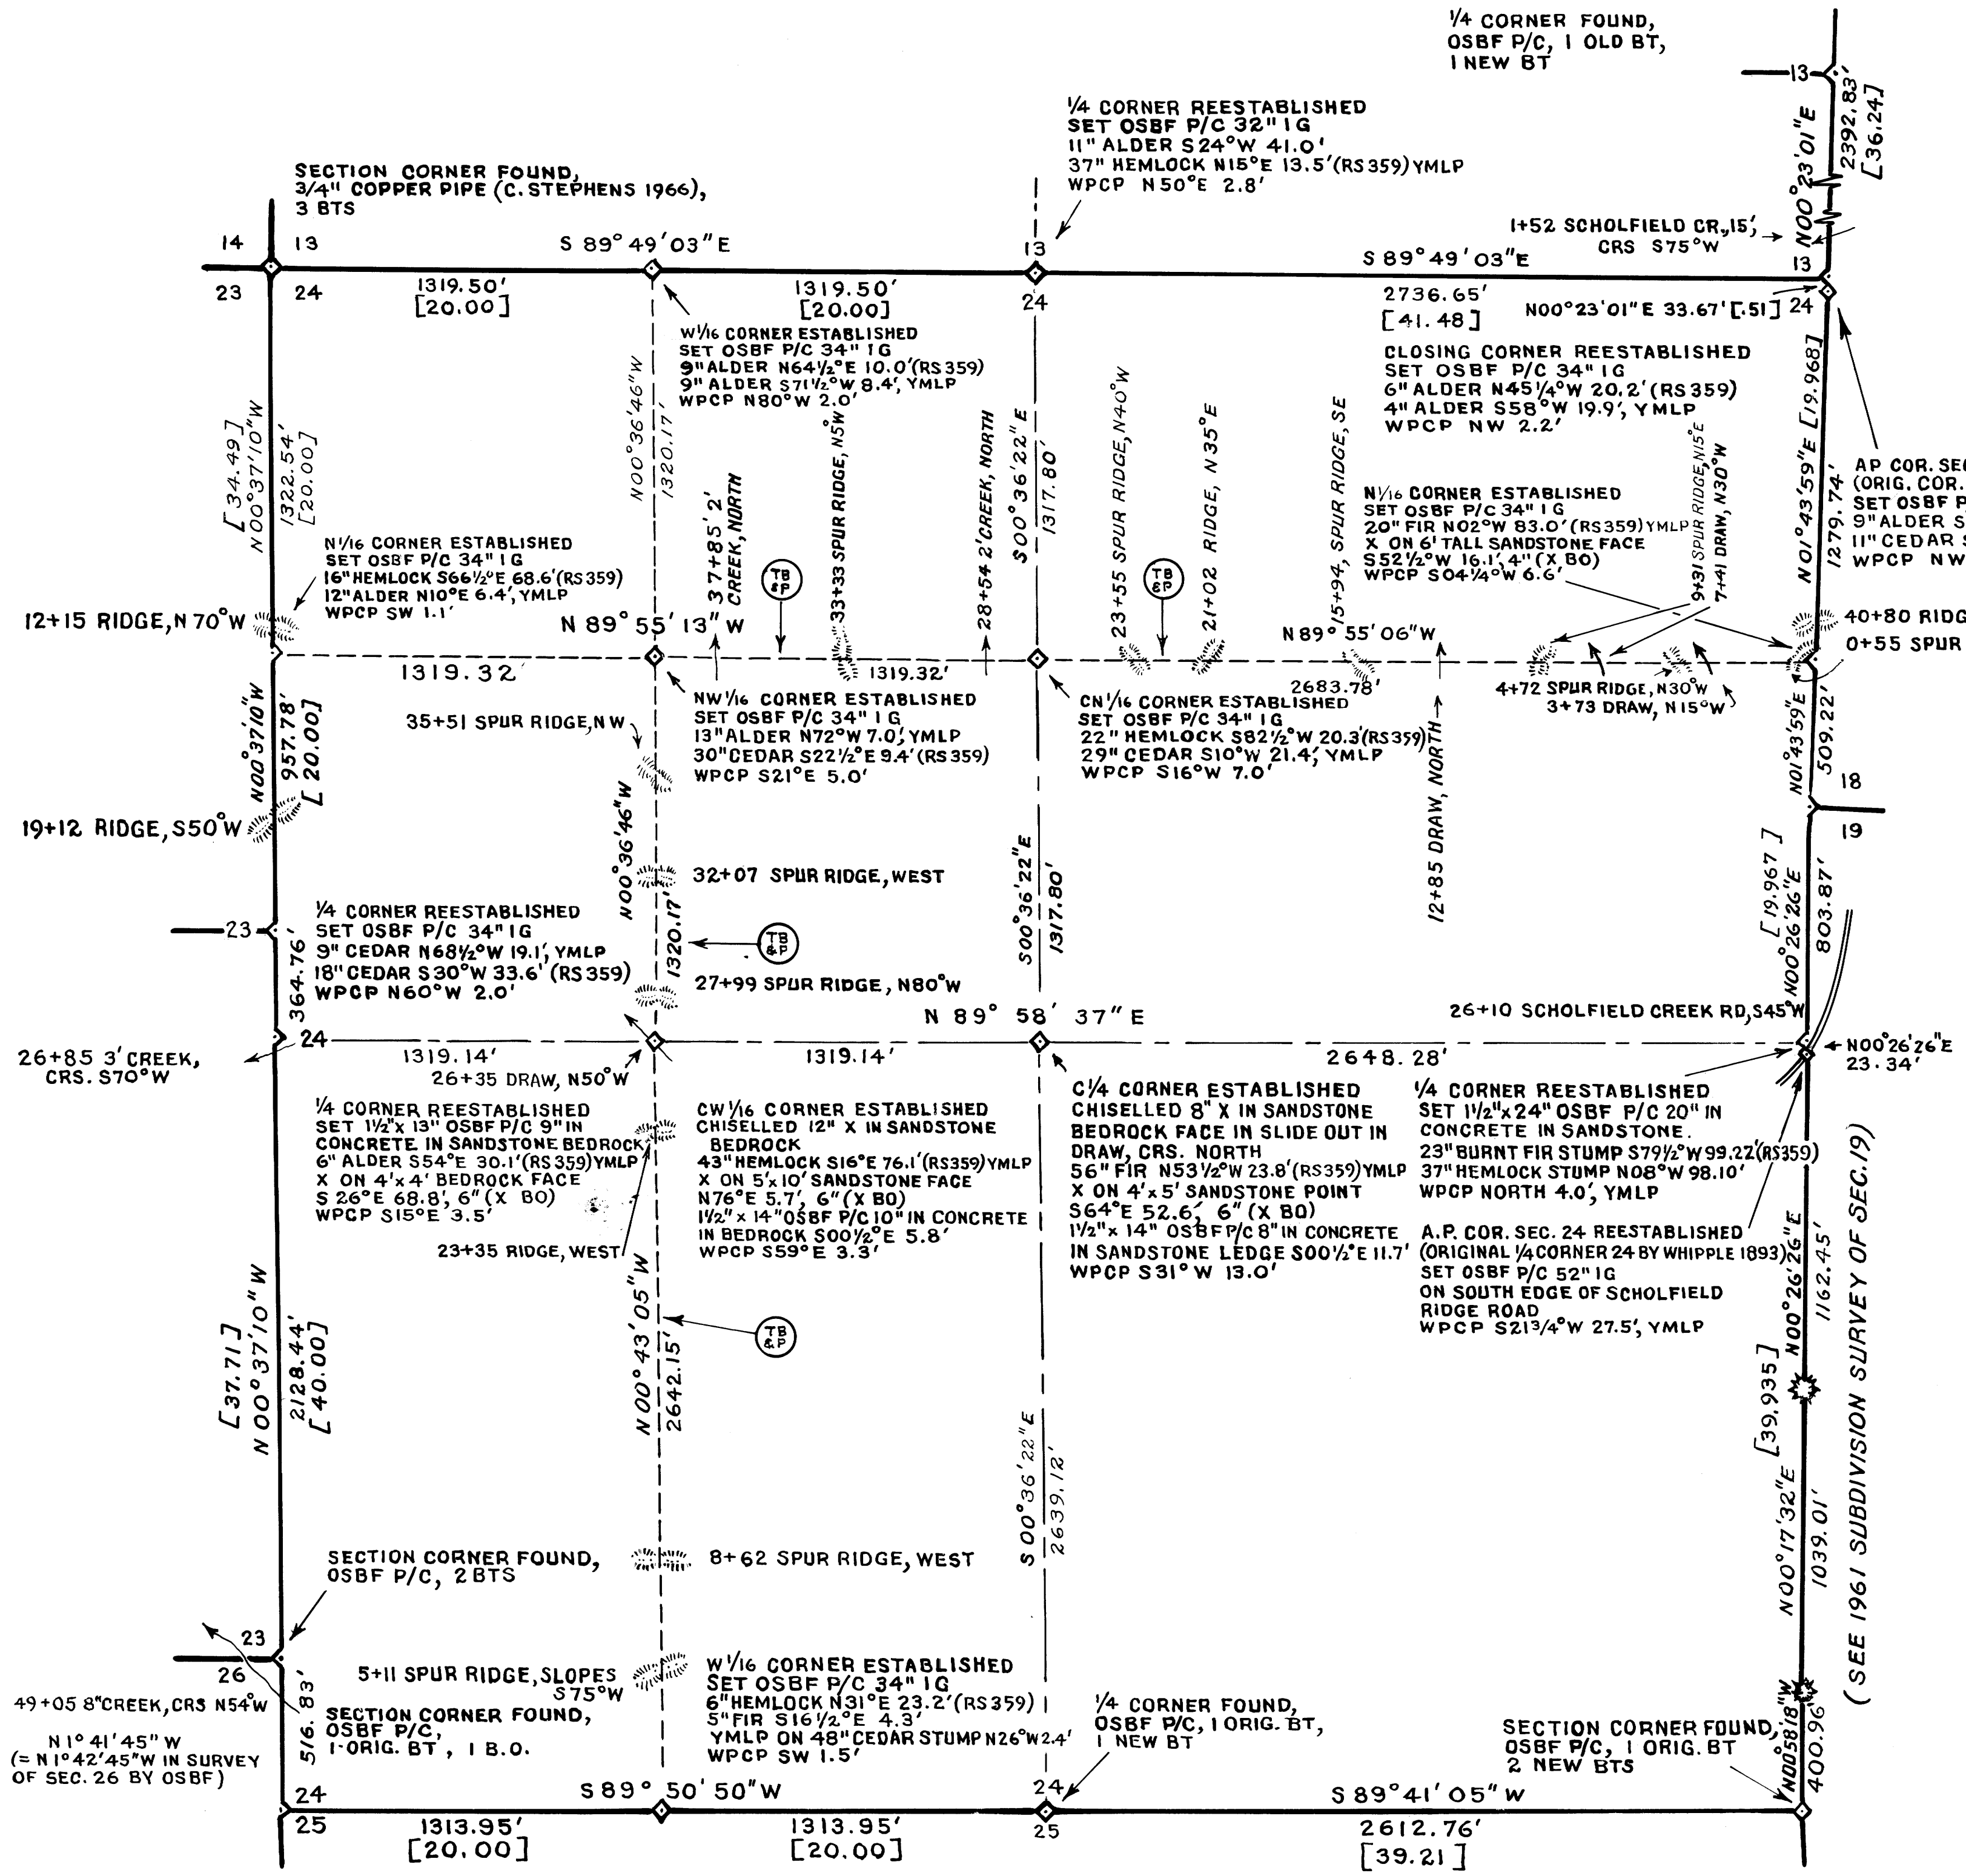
1/4 CORNER FOUND, OSBF P/C, 1 OLD BT, 1 NEW BT

1/4 CORNER REESTABLISHED
SET OSBF P/C 32" 1G
11" ALDER S24°W 41.0'
37" HEMLOCK N15°E 13.5'(RS359) YMLP
WPCP N50°E 2.8'

SECTION CORNER FOUND,
3/4" COPPER PIPE (C. STEPHENS 1966),
3 BTS

14 13 23 24

S 89° 49' 03" E

13 24

1319.50'
[20.00]

1319.50'
[20.00]

S 89° 49' 03" E

2736.65'
[41.48]

1+52 SCHOLFIELD CR., 15', CRS S75°W

13

N00°23'01"E

2392.83'
[36.24]

13 24

N00°23'01"E 33.67' [.51]

W1/16 CORNER ESTABLISHED
SET OSBF P/C 34" 1G
9" ALDER N64½°E 10.0'(RS359)
9" ALDER S71½°W 8.4', YMLP
WPCP N80°W 2.0'

CLOSING CORNER REESTABLISHED
SET OSBF P/C 34" 1G
6" ALDER N45¼°W 20.2'(RS359)
4" ALDER S58°W 19.9', YMLP
WPCP NW 2.2'

N00°36'46"W
1320.17'

[34.49]
N00°37'10"W
1322.54'
[20.00]

37+85 2' CREEK, NORTH

33+33 SPUR RIDGE, N5W

28+54 2' CREEK, NORTH

S00°36'22"E
1317.80'

23+55 SPUR RIDGE, N40°W

21+02 RIDGE, N35°E

15+94 SPUR RIDGE, SE

9+31 SPUR RIDGE, N15°E

7+41 DRAW, N30°W

N01°43'59"E [19.968]
1279.74'

AP COR. SE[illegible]
(ORIG. COR.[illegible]
SET OSBF P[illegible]
9" ALDER S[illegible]
11" CEDAR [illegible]
WPCP NW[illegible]

N1/16 CORNER ESTABLISHED
SET OSBF P/C 34" 1G
16" HEMLOCK S66½°E 68.6'(RS359)
12" ALDER N10°E 6.4', YMLP
WPCP SW 1.1'

TB &P

TB &P

N1/16 CORNER ESTABLISHED
SET OSBF P/C 34" 1G
20" FIR N02°W 83.0'(RS359) YMLP
X ON 6' TALL SANDSTONE FACE
S52½°W 16.1', 4" (X BO)
WPCP S04¼°W 6.6'

12+15 RIDGE, N 70°W

N 89° 55' 13" W

N 89° 55' 06" W

40+80 RIDG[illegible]
0+55 SPUR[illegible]

1319.32'

1319.32'

2683.78'

4+72 SPUR RIDGE, N30°W
3+73 DRAW, N15°W

N00°37'10"W
957.78'
[20.00]

35+51 SPUR RIDGE, NW

NW1/16 CORNER ESTABLISHED
SET OSBF P/C 34" 1G
13" ALDER N72°W 7.0', YMLP
30" CEDAR S22½°E 9.4'(RS359)
WPCP S21°E 5.0'

CN1/16 CORNER ESTABLISHED
SET OSBF P/C 34" 1G
22" HEMLOCK S82½°W 20.3'(RS359)
29" CEDAR S10°W 21.4', YMLP
WPCP S16°W 7.0'

N01°43'59"E
509.22'

18 19

19+12 RIDGE, S50°W

N00°36'46"W
1320.17'

32+07 SPUR RIDGE, WEST

S00°36'22"E
1317.80'

12+85 DRAW, NORTH

[19.967]
N00°26'26"E
803.87'

1/4 CORNER REESTABLISHED
SET OSBF P/C 34" 1G
9" CEDAR N68½°W 19.1', YMLP
18" CEDAR S30°W 33.6' (RS359)
WPCP N60°W 2.0'

23

364.76'

TB &P

27+99 SPUR RIDGE, N80°W

N 89° 58' 37" E

26+10 SCHOLFIELD CREEK RD, S45°W

24

26+85 3' CREEK, CRS. S70°W

1319.14'

1319.14'

2648.28'

N00°26'26"E
23.34'

26+35 DRAW, N50°W

1/4 CORNER REESTABLISHED
SET 1½"x 13" OSBF P/C 9" IN CONCRETE IN SANDSTONE BEDROCK
6" ALDER S54°E 30.1'(RS359) YMLP
X ON 4'x4' BEDROCK FACE
S 26°E 68.8', 6" (X BO)
WPCP S15°E 3.5'

CW1/16 CORNER ESTABLISHED
CHISELLED 12" X IN SANDSTONE BEDROCK
43" HEMLOCK S16°E 76.1'(RS359) YMLP
X ON 5'x 10' SANDSTONE FACE
N76°E 5.7', 6" (X BO)
1½"x 14" OSBF P/C 10" IN CONCRETE IN BEDROCK S00½°E 5.8'
WPCP S59°E 3.3'

C1/4 CORNER ESTABLISHED
CHISELLED 8" X IN SANDSTONE BEDROCK FACE IN SLIDE OUT IN DRAW, CRS. NORTH
56" FIR N53½°W 23.8'(RS359) YMLP
X ON 4'x 5' SANDSTONE POINT
S64°E 52.6', 6" (X BO)
1½"x 14" OSBF P/C 8" IN CONCRETE IN SANDSTONE LEDGE S00½°E 11.7'
WPCP S31° W 13.0'

1/4 CORNER REESTABLISHED
SET 1½"x 24" OSBF P/C 20" IN CONCRETE IN SANDSTONE.
23" BURNT FIR STUMP S79½°W 99.22'(RS359)
37" HEMLOCK STUMP N08°W 98.10'
WPCP NORTH 4.0', YMLP

A.P. COR. SEC. 24 REESTABLISHED
(ORIGINAL 1/4 CORNER 24 BY WHIPPLE 1893)
SET OSBF P/C 52" 1G
ON SOUTH EDGE OF SCHOLFIELD RIDGE ROAD
WPCP S21¾°W 27.5', YMLP

23+35 RIDGE, WEST

N00°43'05"W
2642.15'

TB &P

[37.71]
N00°37'10"W
2128.44'
[40.00]

S00°36'22"E
2639.12'

N00°26'26"E
1162.45'

[39.935]
N00°17'32"E
1039.01'

(SEE 1961 SUBDIVISION SURVEY OF SEC. 19)

SECTION CORNER FOUND,
OSBF P/C, 2 BTS

8+62 SPUR RIDGE, WEST

23 26

5+11 SPUR RIDGE, SLOPES S75°W

W1/16 CORNER ESTABLISHED
SET OSBF P/C 34" 1G
6" HEMLOCK N31°E 23.2'(RS359)
5" FIR S16½°E 4.3'
YMLP ON 48" CEDAR STUMP N26°W 2.4'
WPCP SW 1.5'

1/4 CORNER FOUND,
OSBF P/C, 1 ORIG. BT,
1 NEW BT

SECTION CORNER FOUND,
OSBF P/C, 1 ORIG. BT
2 NEW BTS

49+05 8" CREEK, CRS N54°W

516.83'

SECTION CORNER FOUND,
OSBF P/C,
1-ORIG. BT, 1 B.O.

N 1° 41' 45" W
(= N 1° 42' 45" W IN SURVEY OF SEC. 26 BY OSBF)

N00°58'18"W
400.96'

24 25

S 89° 50' 50" W

24 25

S 89° 41' 05" W

1313.95'
[20.00]

1313.95'
[20.00]

2612.76'
[39.21]